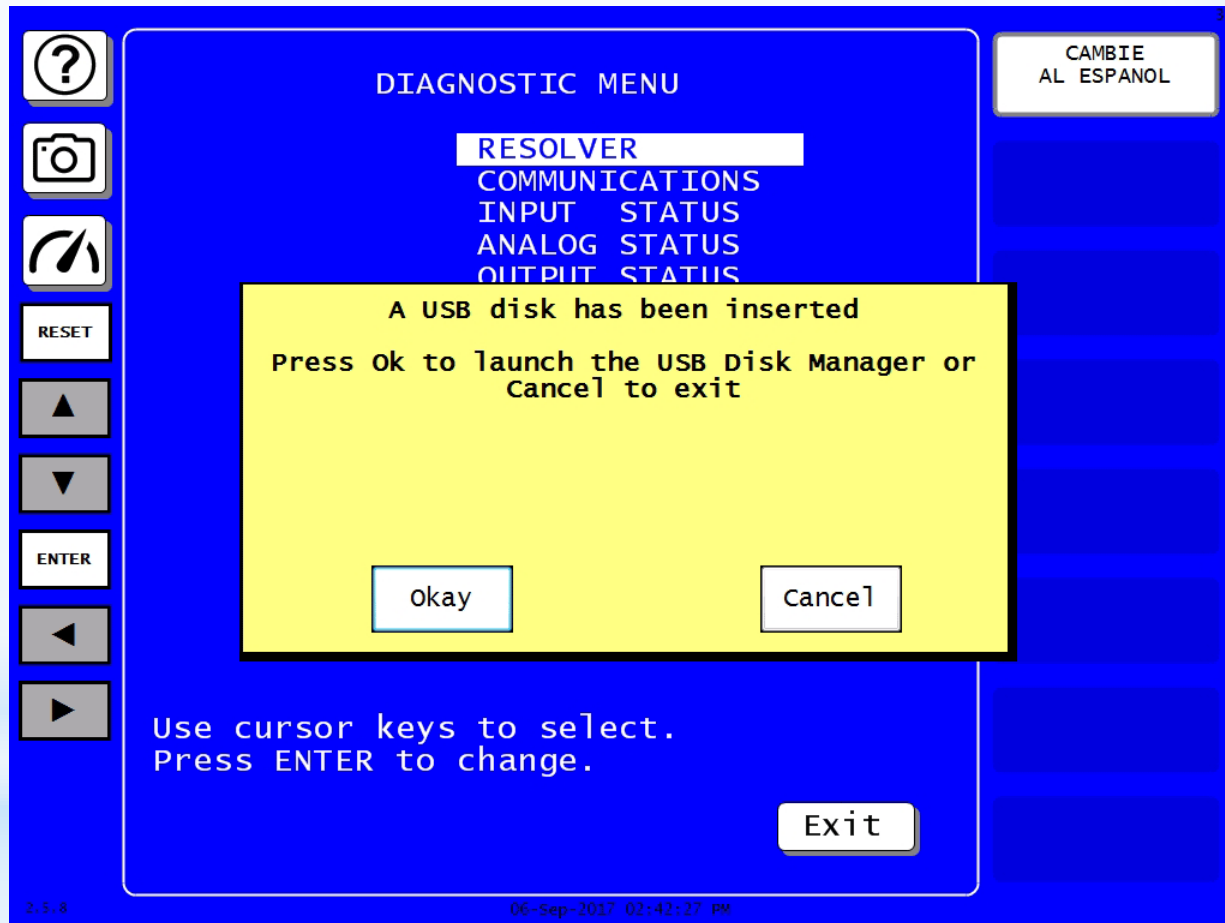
RESET

ENTER

DIAGNOSTIC MENU

RESOLVER
COMMUNICATIONS
INPUT STATUS
ANALOG STATUS
OUTPUT STATUS

CAMBIE AL ESPANOL

A USB disk has been inserted

Press Ok to launch the USB Disk Manager or Cancel to exit

Okay

Cancel

Use cursor keys to select.
Press ENTER to change.

Exit

2.5.8

06-Sep-2017 02:42:27 PM